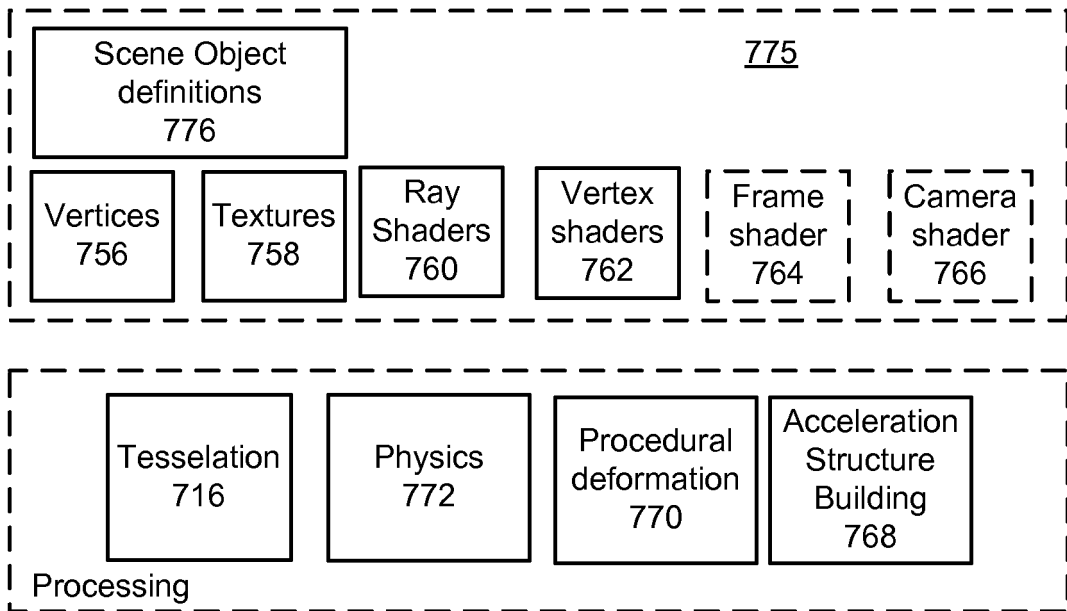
Scene Object definitions 776

775

Vertices 756

Textures 758

Ray Shaders 760

Vertex shaders 762

Frame shader 764

Camera shader 766

Tesselation 716

Physics 772

Procedural deformation 770

Acceleration Structure Building 768

Processing